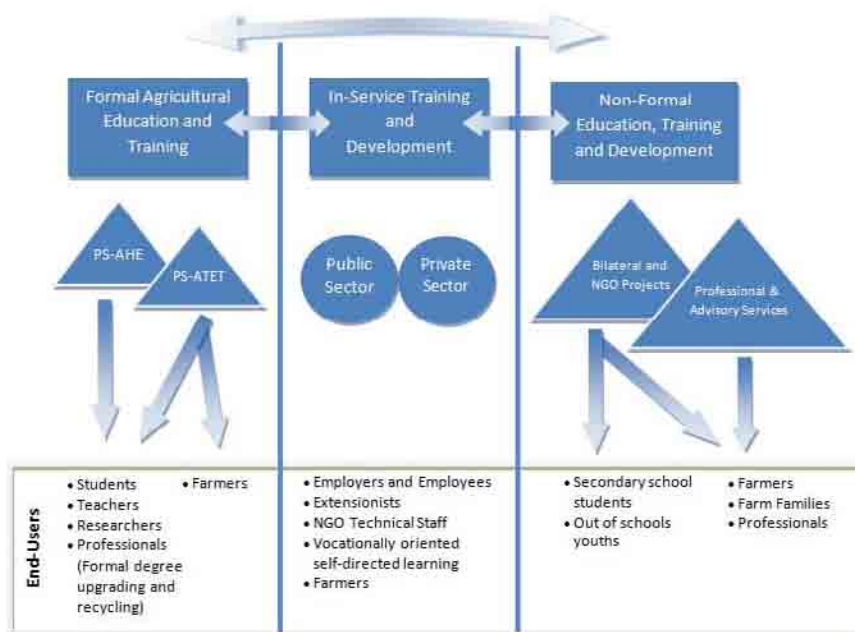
Formal Agricultural Education and Training

In-Service Training and Development

Non-Formal Education, Training and Development

PS-AHE

PS-ATET

Public Sector

Private Sector

Bilateral and NGO Projects

Professional & Advisory Services

End-Users

• Students
• Teachers
• Researchers
• Professionals (Formal degree upgrading and recycling)

• Farmers

• Employers and Employees
• Extensionists
• NGO Technical Staff
• Vocationally oriented self-directed learning
• Farmers

• Secondary school students
• Out of schools youths

• Farmers
• Farm Families
• Professionals